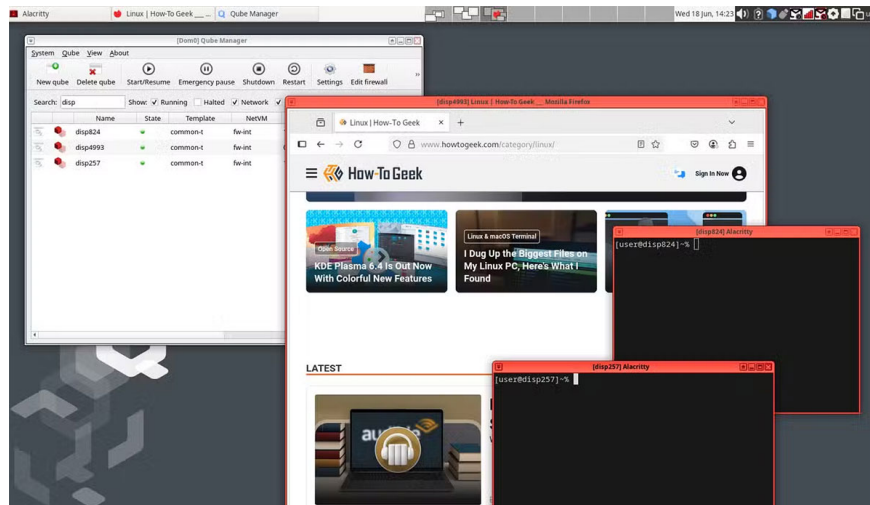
Alacritty | Linux | How-To Geek _ | Qube Manager | Wed 18 Jun, 14:23

[Dom0] Qube Manager

System Qube View About

New qube | Delete qube | Start/Resume | Emergency pause | Shutdown | Restart | Settings | Edit firewall

Search: disp | Show: Running | Halted | Network

| Name | State | Template | NetVM |
|---|---|---|---|
| disp824 | | common-t | fw-int |
| disp4993 | | common-t | fw-int |
| disp257 | | common-t | fw-int |

[disp4993] Linux | How-To Geek — Mozilla Firefox

Linux | How-To Geek

www.howtogeek.com/category/linux/

How-To Geek

Sign In Now

Open Source

KDE Plasma 6.4 Is Out Now With Colorful New Features

Linux & macOS Terminal

I Dug Up the Biggest Files on My Linux PC, Here's What I Found

LATEST

[disp824] Alacritty

[user@disp824 ~]$

[disp257] Alacritty

[user@disp257 ~]$